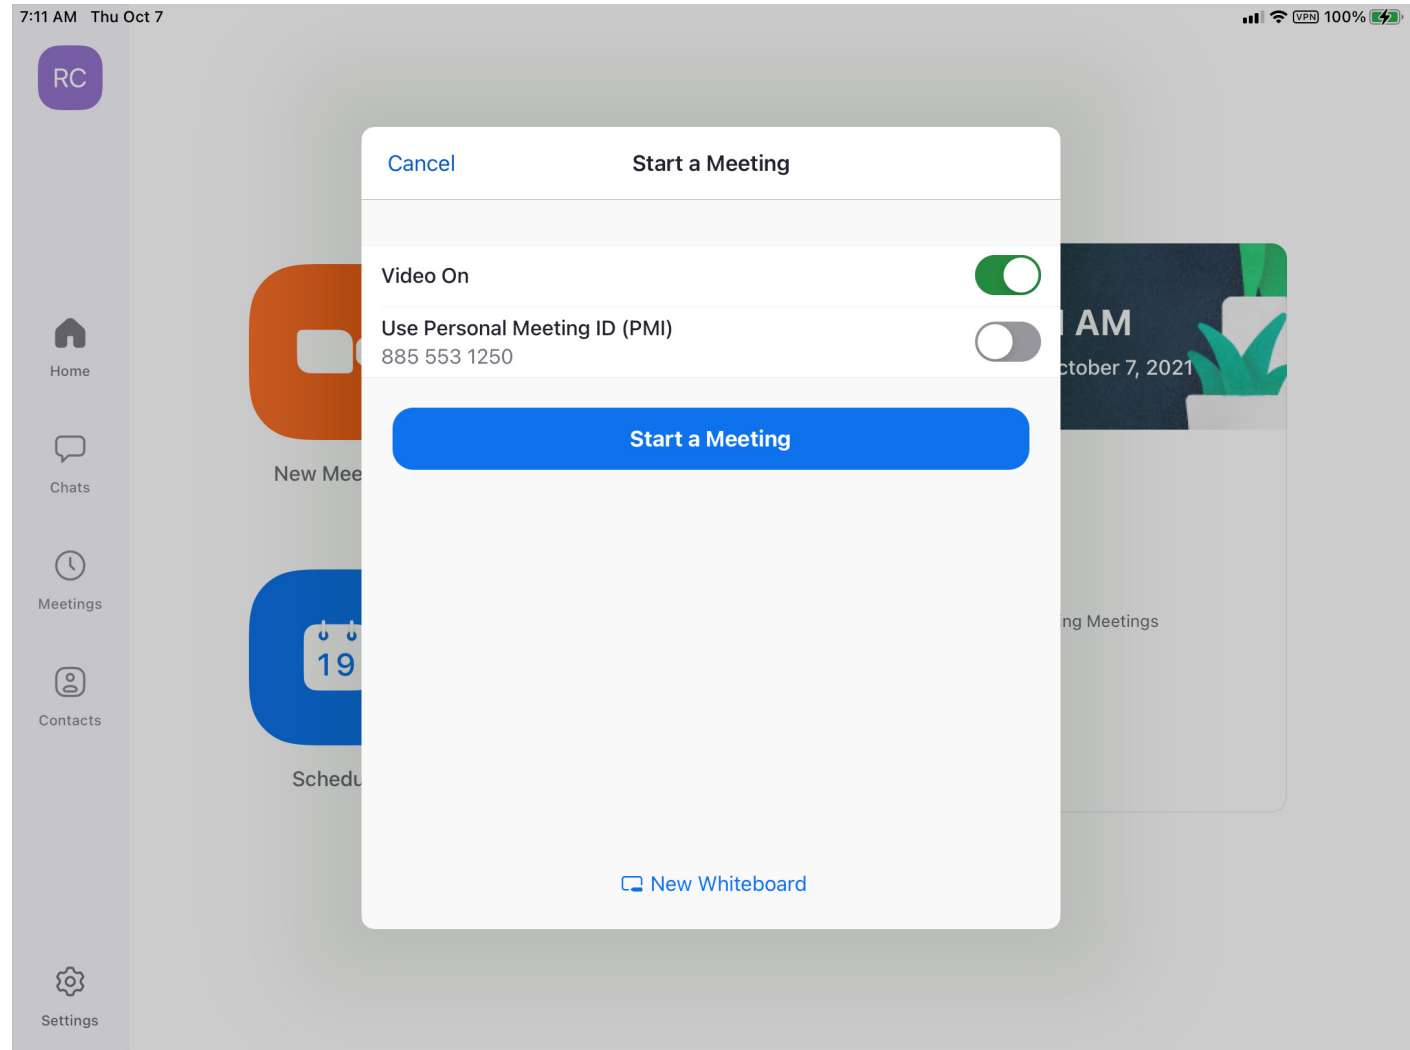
7:11 AM Thu Oct 7

VPN 100%

RC

Home

Chats

Meetings

Contacts

Settings

New Mee

19

Schedu

AM

ctober 7, 2021

ng Meetings

Cancel

Start a Meeting

Video On

Use Personal Meeting ID (PMI)
885 553 1250

Start a Meeting

New Whiteboard